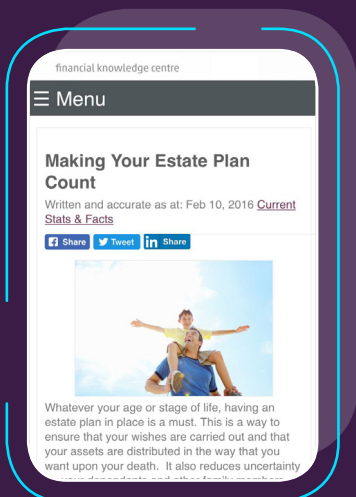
financial knowledge centre

☰ Menu

Making Your Estate Plan Count

Written and accurate as at: Feb 10, 2016 Current Stats & Facts

Share Tweet Share

Whatever your age or stage of life, having an estate plan in place is a must. This is a way to ensure that your wishes are carried out and that your assets are distributed in the way that you want upon your death. It also reduces uncertainty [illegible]